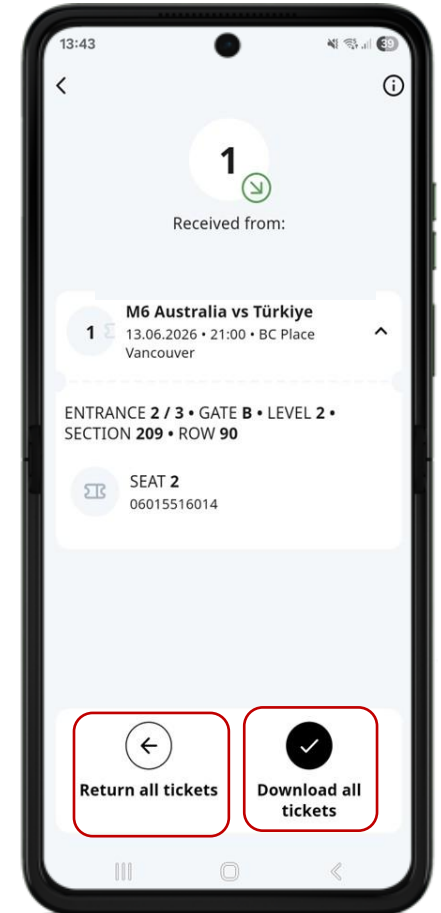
13:43

39

1

Received from:

1

M6 Australia vs Türkiye
13.06.2026 • 21:00 • BC Place Vancouver

ENTRANCE 2 / 3 • GATE B • LEVEL 2 • SECTION 209 • ROW 90

SEAT 2
06015516014

Return all tickets

Download all tickets